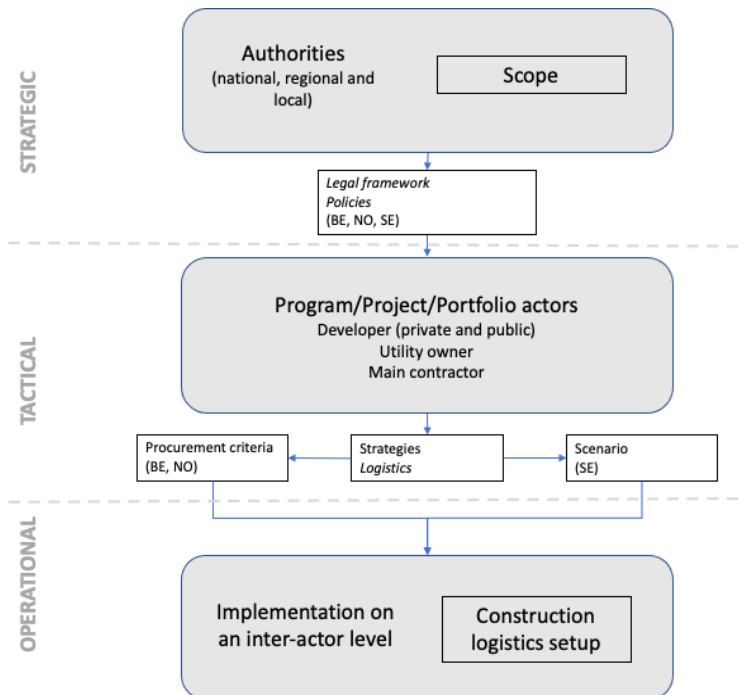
STRATEGIC

Authorities
(national, regional and local)

Scope

Legal framework
Policies
(BE, NO, SE)

TACTICAL

Program/Project/Portfolio actors
Developer (private and public)
Utility owner
Main contractor

Procurement criteria
(BE, NO)

Strategies
Logistics

Scenario
(SE)

OPERATIONAL

Implementation on an inter-actor level

Construction logistics setup